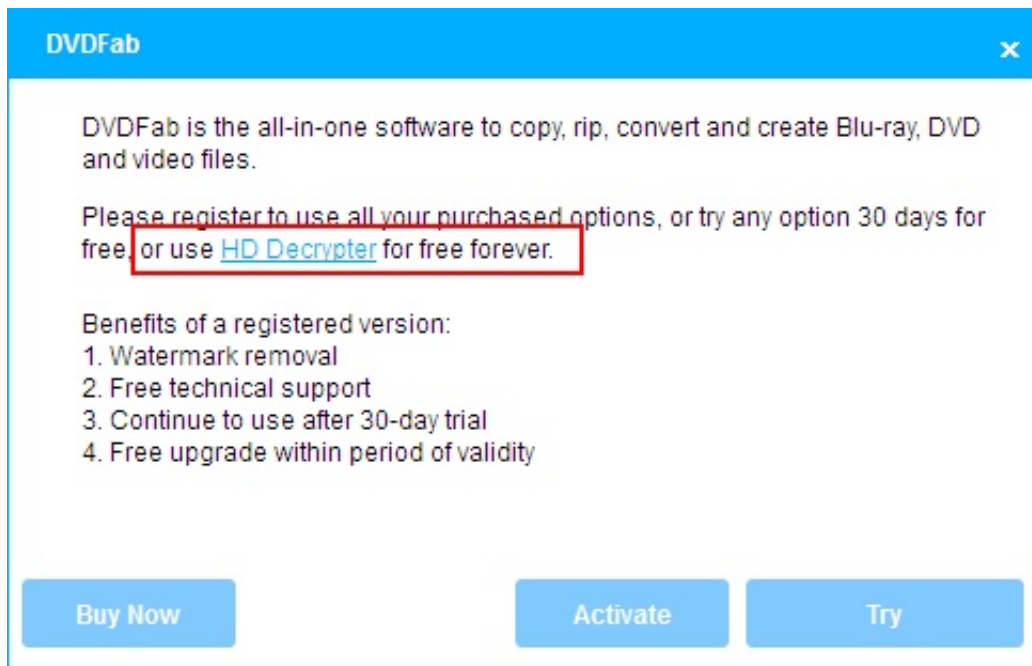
DVDFab

×

DVDFab is the all-in-one software to copy, rip, convert and create Blu-ray, DVD and video files.

Please register to use all your purchased options, or try any option 30 days for free, or use HD Decrypter for free forever.

Benefits of a registered version:
1. Watermark removal
2. Free technical support
3. Continue to use after 30-day trial
4. Free upgrade within period of validity

Buy Now

Activate

Try